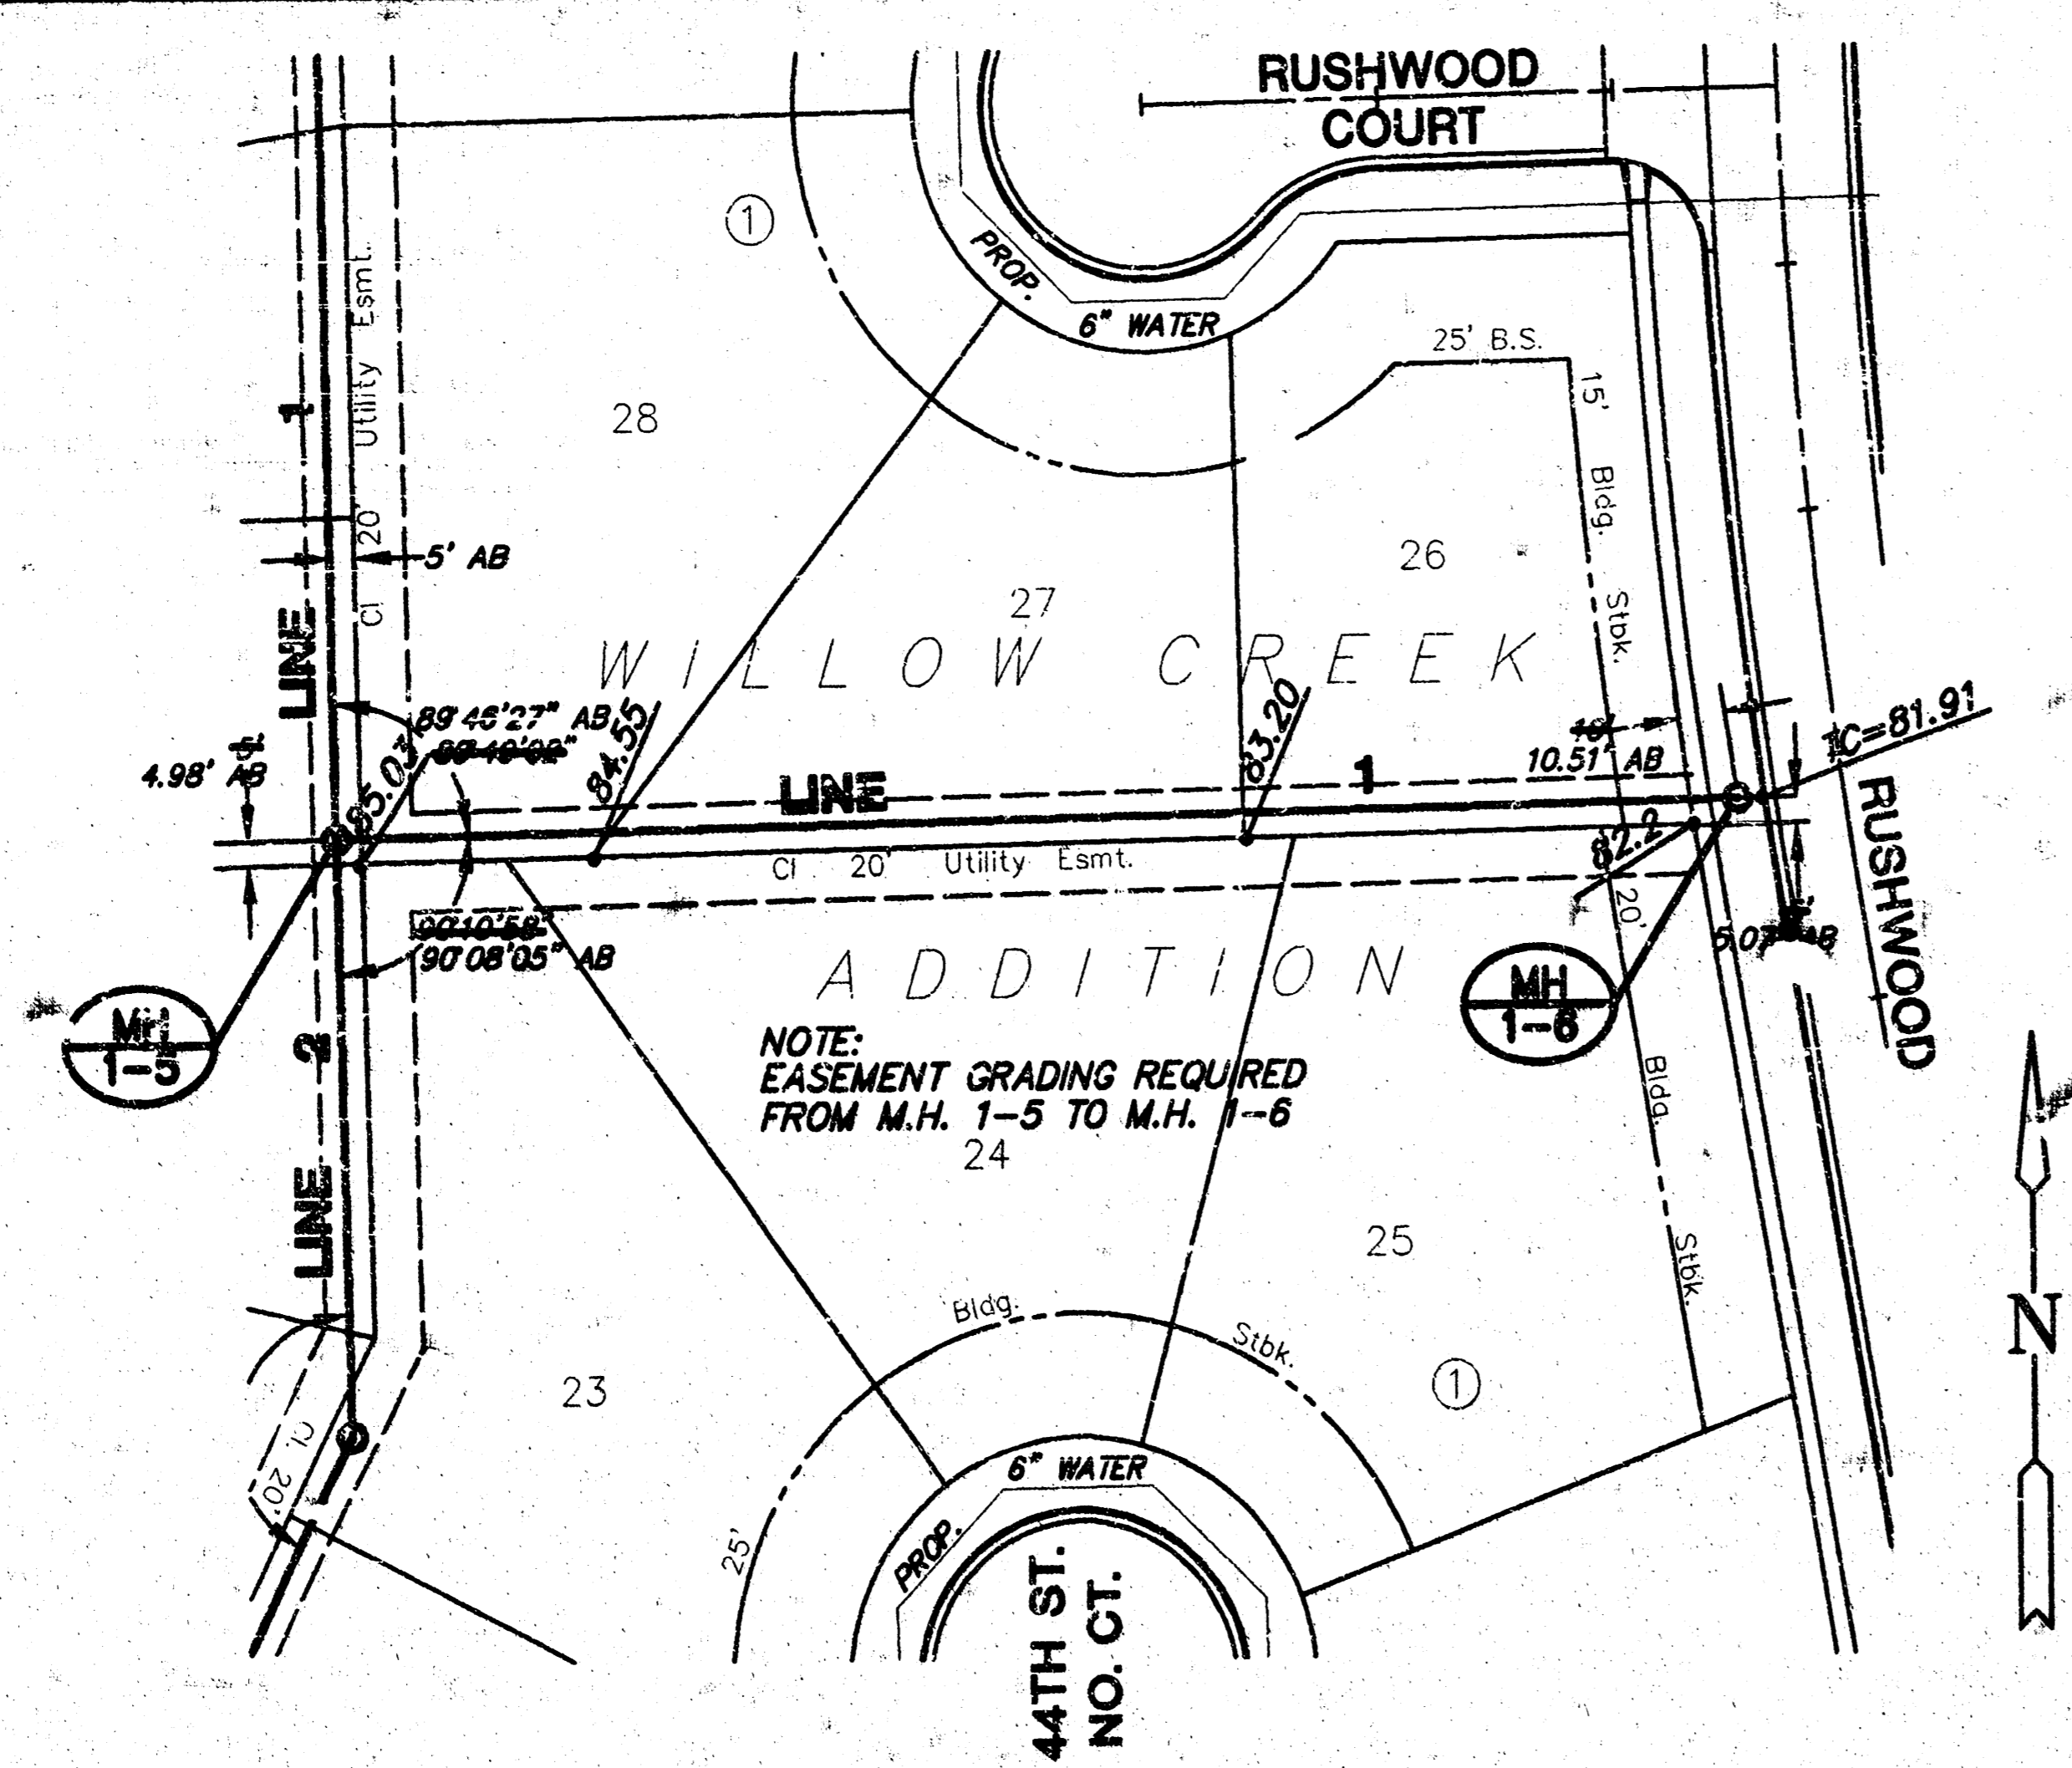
RUSHWOOD COURT

①

PROP. 6" WATER

25' B.S.

15'

Bldg. Stbk.

LINE 1

Cl 20 Utility Esmt.

5' AB

28

27

26

W I L L O W C R E E K

89°46'27" AB

89°49'02"

4.98' AB

5'

85.03

84.55

83.20

LINE 1

10'

10.51' AB

TC=81.91

RUSHWOOD

82.2

Cl 20' Utility Esmt.

20'

90°10'58"

90°08'05" AB

5.07' AB

MH 1-5

LINE 2

A D D I T I O N

MH 1-6

NOTE:
EASEMENT GRADING REQUIRED
FROM M.H. 1-5 TO M.H. 1-6

24

Bldg. Stbk.

25

LINE 2

Bldg. Stbk.

23

①

Cl 20'

25'

PROP. 6" WATER

44TH ST. NO. CT.

N